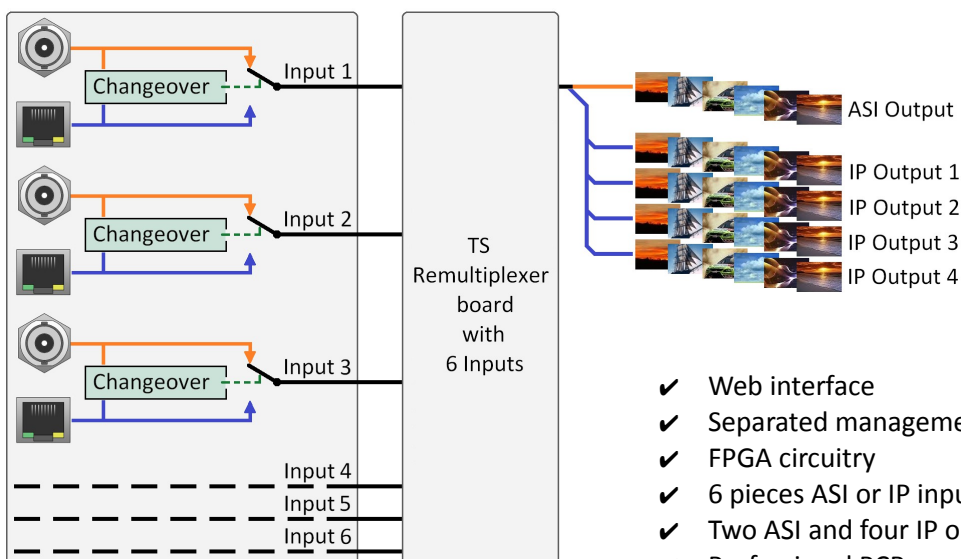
Changeover
Input 1
Changeover
Input 2
Changeover
Input 3
Input 4
Input 5
Input 6

TS Remultiplexer board with 6 Inputs

ASI Output
IP Output 1
IP Output 2
IP Output 3
IP Output 4

✔ Web interface
✔ Separated manageme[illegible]
✔ FPGA circuitry
✔ 6 pieces ASI or IP inpu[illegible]
✔ Two ASI and four IP o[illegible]
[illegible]